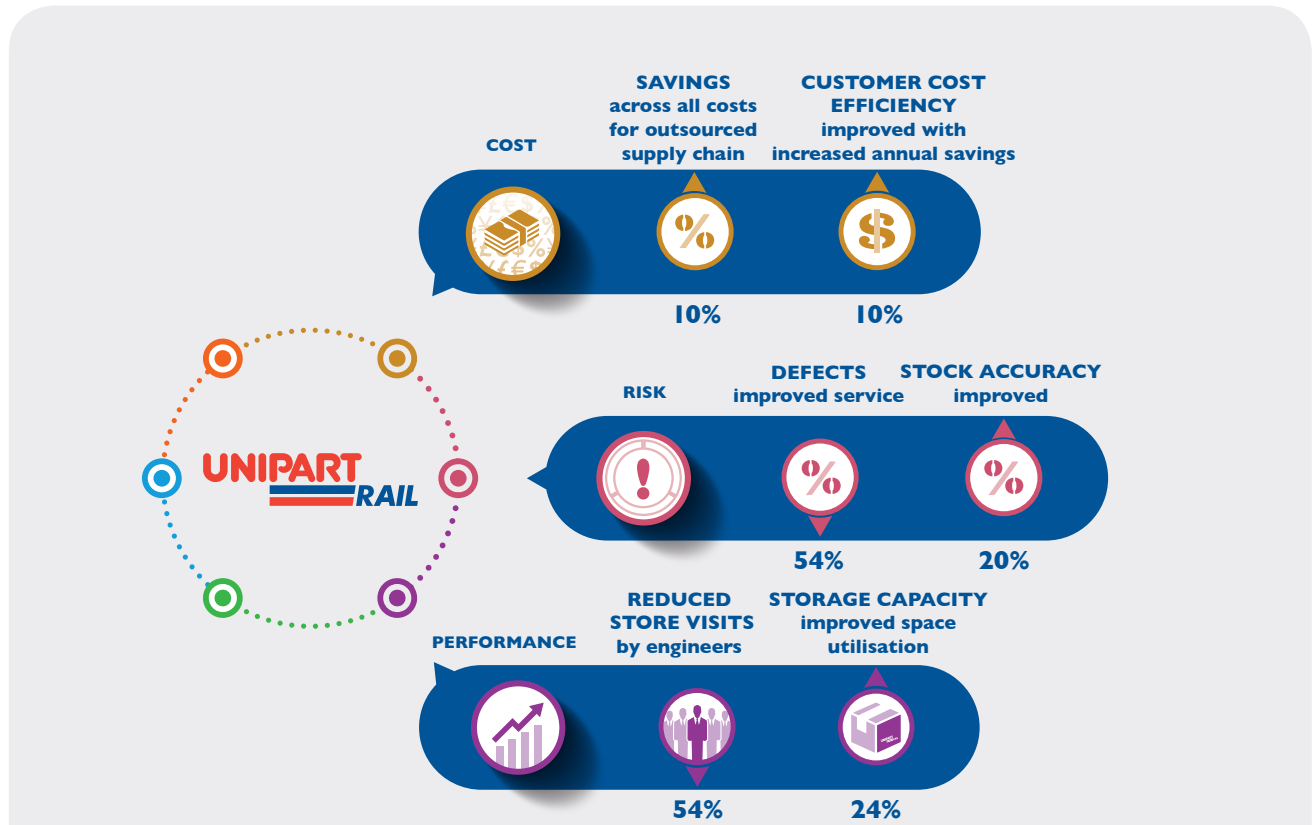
COST

SAVINGS across all costs for outsourced supply chain

CUSTOMER COST EFFICIENCY improved with increased annual savings

%

$

10%

10%

UNIPART RAIL

RISK

DEFECTS improved service

STOCK ACCURACY improved

!

%

%

54%

20%

PERFORMANCE

REDUCED STORE VISITS by engineers

STORAGE CAPACITY improved space utilisation

54%

24%